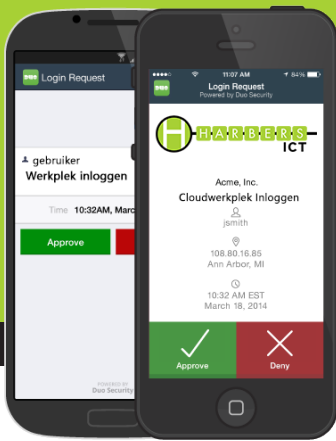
Login Request

gebruiker
Werkplek inloggen

Time 10:32AM, March

Approve

POWERED BY
Duo Security

11:07 AM
84%

Login Request
Powered by Duo Security

HARBERS
ICT

Acme, Inc.
Cloudwerkplek Inloggen

jsmith

108.80.16.85
Ann Arbor, MI

10:32 AM EST
March 18, 2014

Approve

Deny